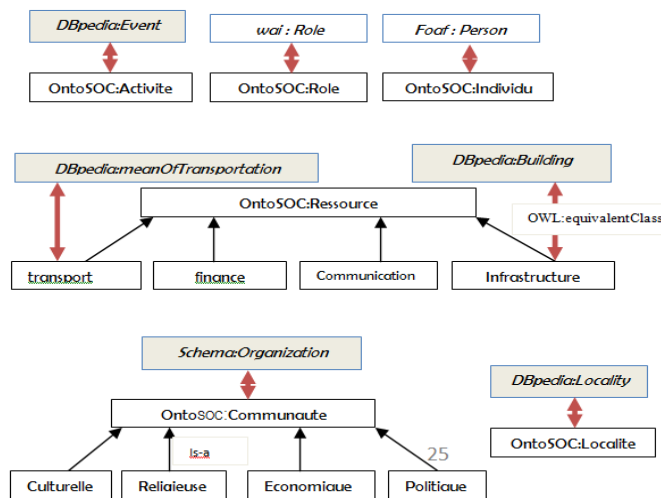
DBpedia:Event

wai : Role

Foaf : Person

OntoSOC:Activite

OntoSOC:Role

OntoSOC:Individu

DBpedia:meanOfTransportation

DBpedia:Building

OntoSOC:Ressource

OWL:equivalentClass

transport

finance

Communication

Infrastructure

Schema:Organization

DBpedia:Locality

OntoSOC:Communaute

OntoSOC:Localite

Is-a

25

Culturelle

Religieuse

Economique

Politique